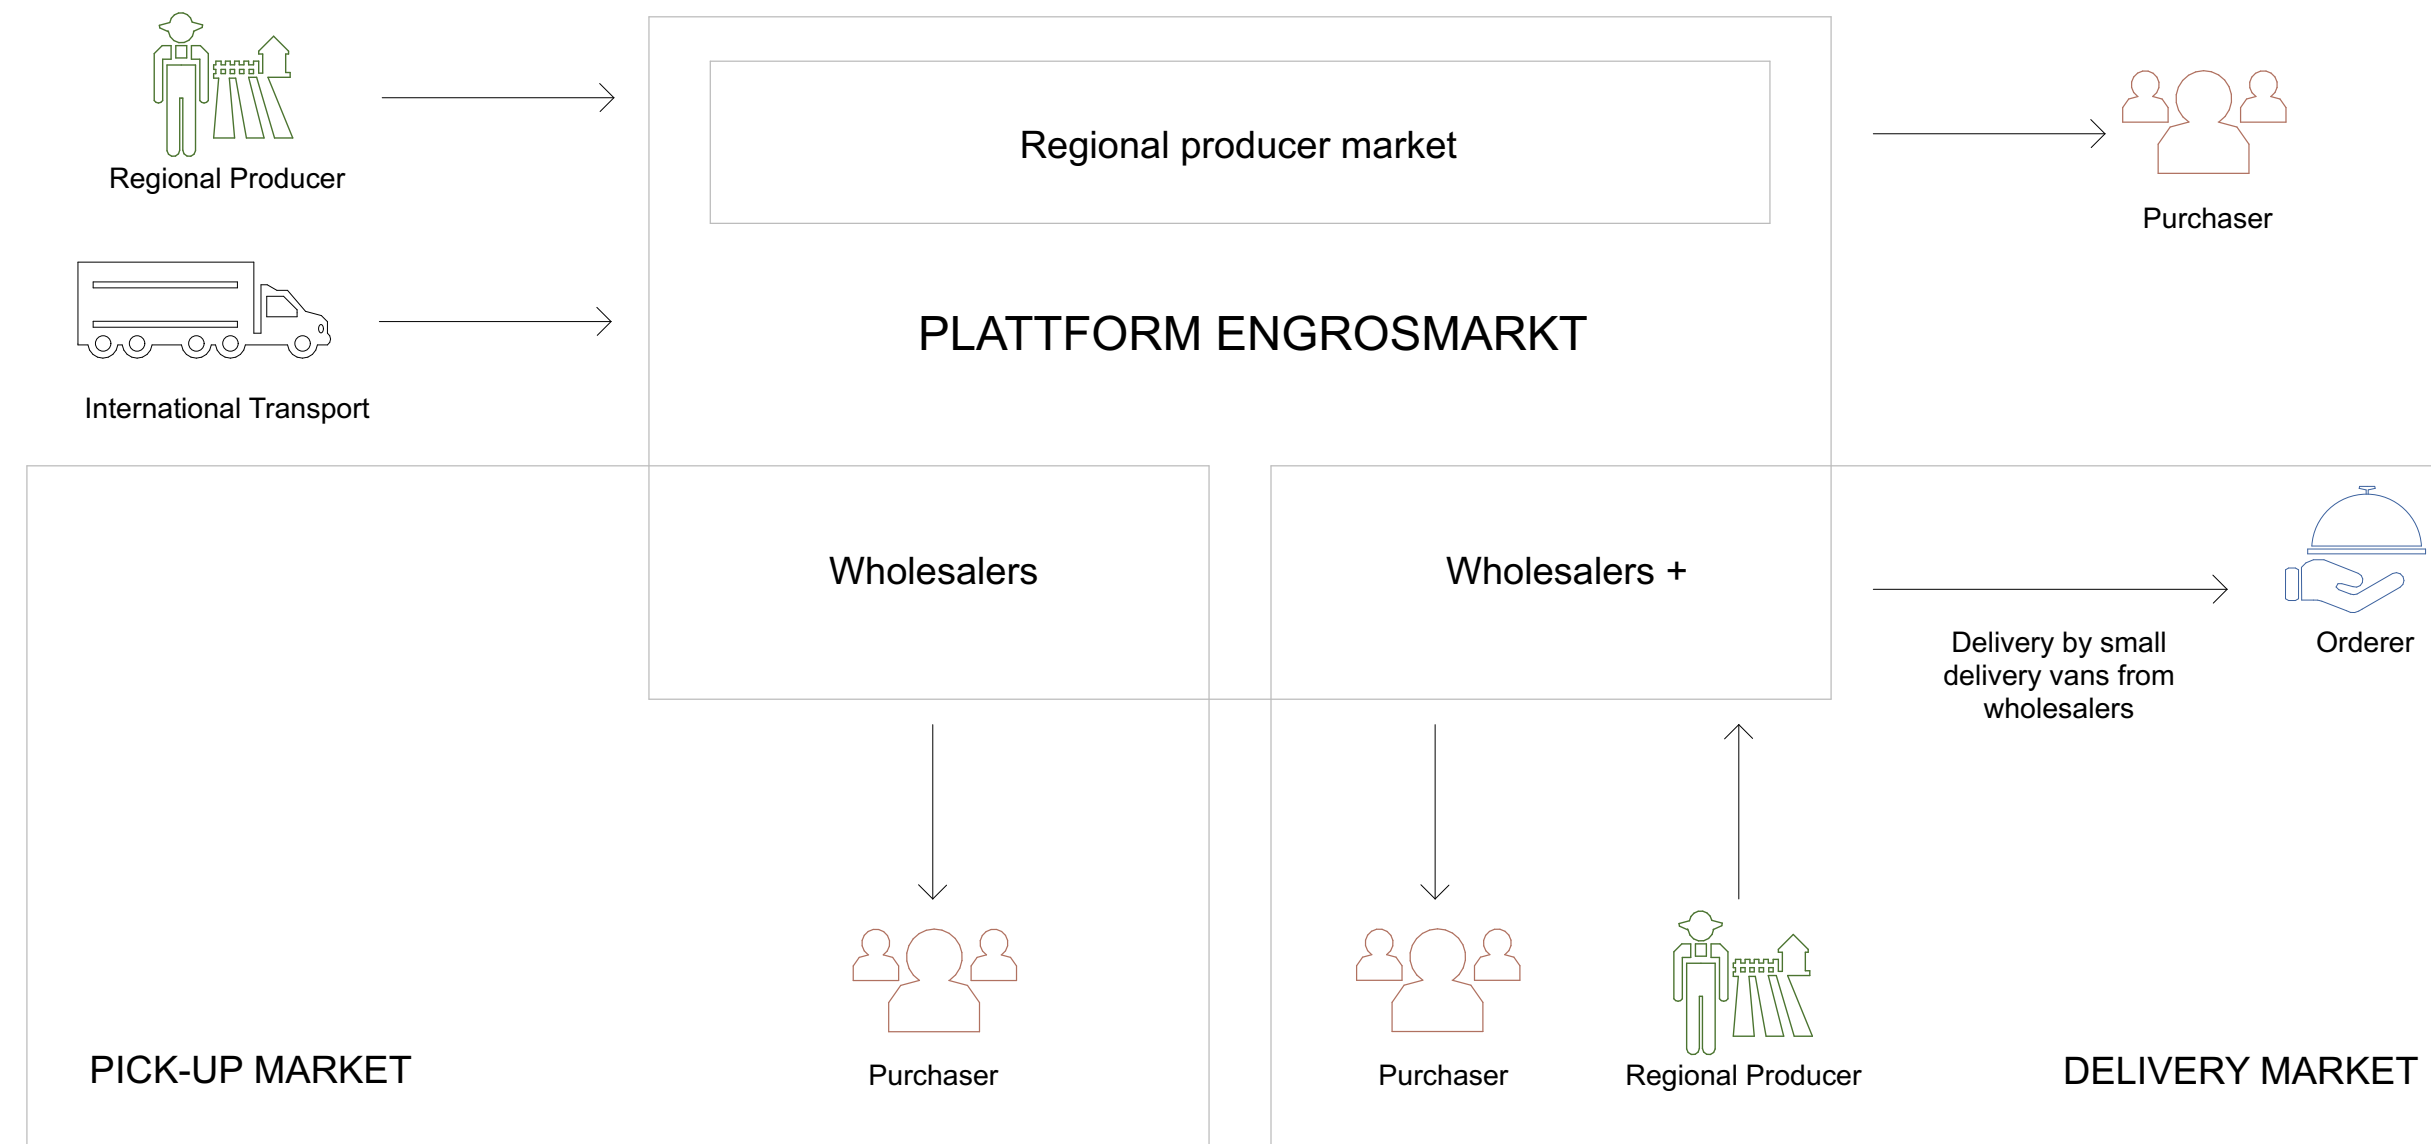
Regional Producer

International Transport

Regional producer market

PLATTFORM ENGROSMARKT

Purchaser

Wholesalers

Wholesalers +

Delivery by small delivery vans from wholesalers

Orderer

Purchaser

Purchaser

Regional Producer

PICK-UP MARKET

DELIVERY MARKET